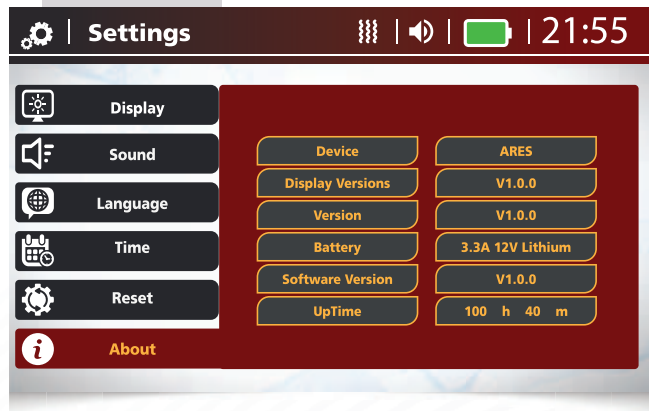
Settings

21:55

Display

Sound

Language

Time

Reset

About

| | |
|---|---|
| Device | ARES |
| Display Versions | V1.0.0 |
| Version | V1.0.0 |
| Battery | 3.3A 12V Lithium |
| Software Version | V1.0.0 |
| UpTime | 100 h 40 m |